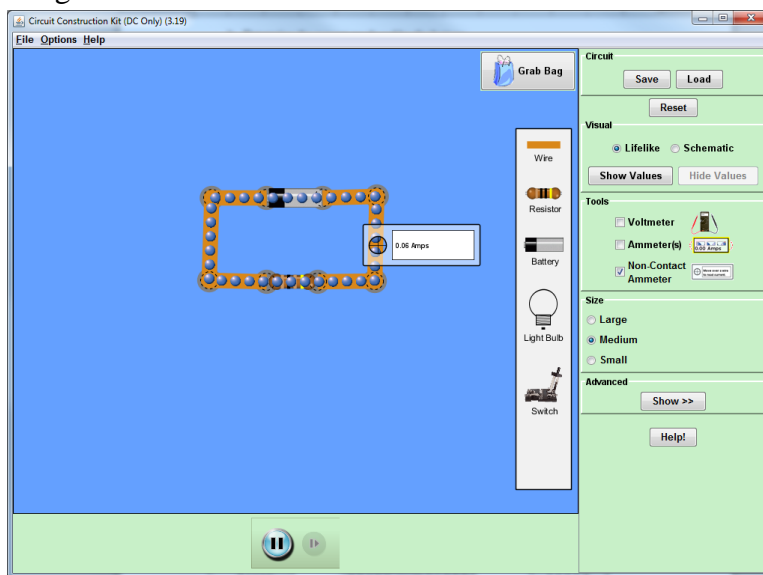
Circuit Construction Kit (DC Only) (3.19)

File Options Help

Grab Bag

Wire

Resistor

Battery

Light Bulb

Switch

0.06 Amps

Circuit

Save Load

Reset

Visual

Lifelike Schematic

Show Values Hide Values

Tools

Voltmeter

Ammeter(s) 0.00 Amps

Non-Contact Ammeter

Size

Large

Medium

Small

Advanced

Show >>

Help!